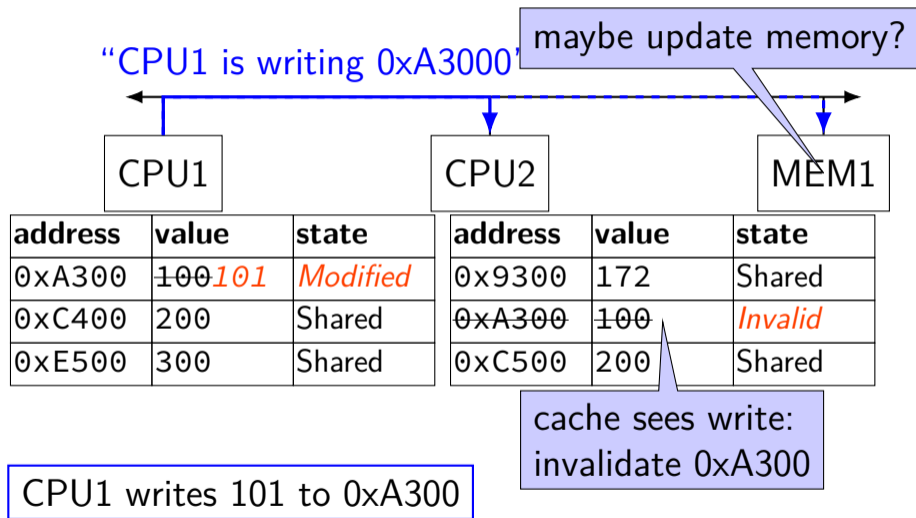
“CPU1 is writing 0xA3000”

maybe update memory?

CPU1

CPU2

MEM1

| address | value | state |
|---|---|---|
| 0xA300 | ~~100~~101 | Modified |
| 0xC400 | 200 | Shared |
| 0xE500 | 300 | Shared |

| address | value | state |
|---|---|---|
| 0x9300 | 172 | Shared |
| ~~0xA300~~ | ~~100~~ | Invalid |
| 0xC500 | 200 | Shared |

cache sees write: invalidate 0xA300

CPU1 writes 101 to 0xA300